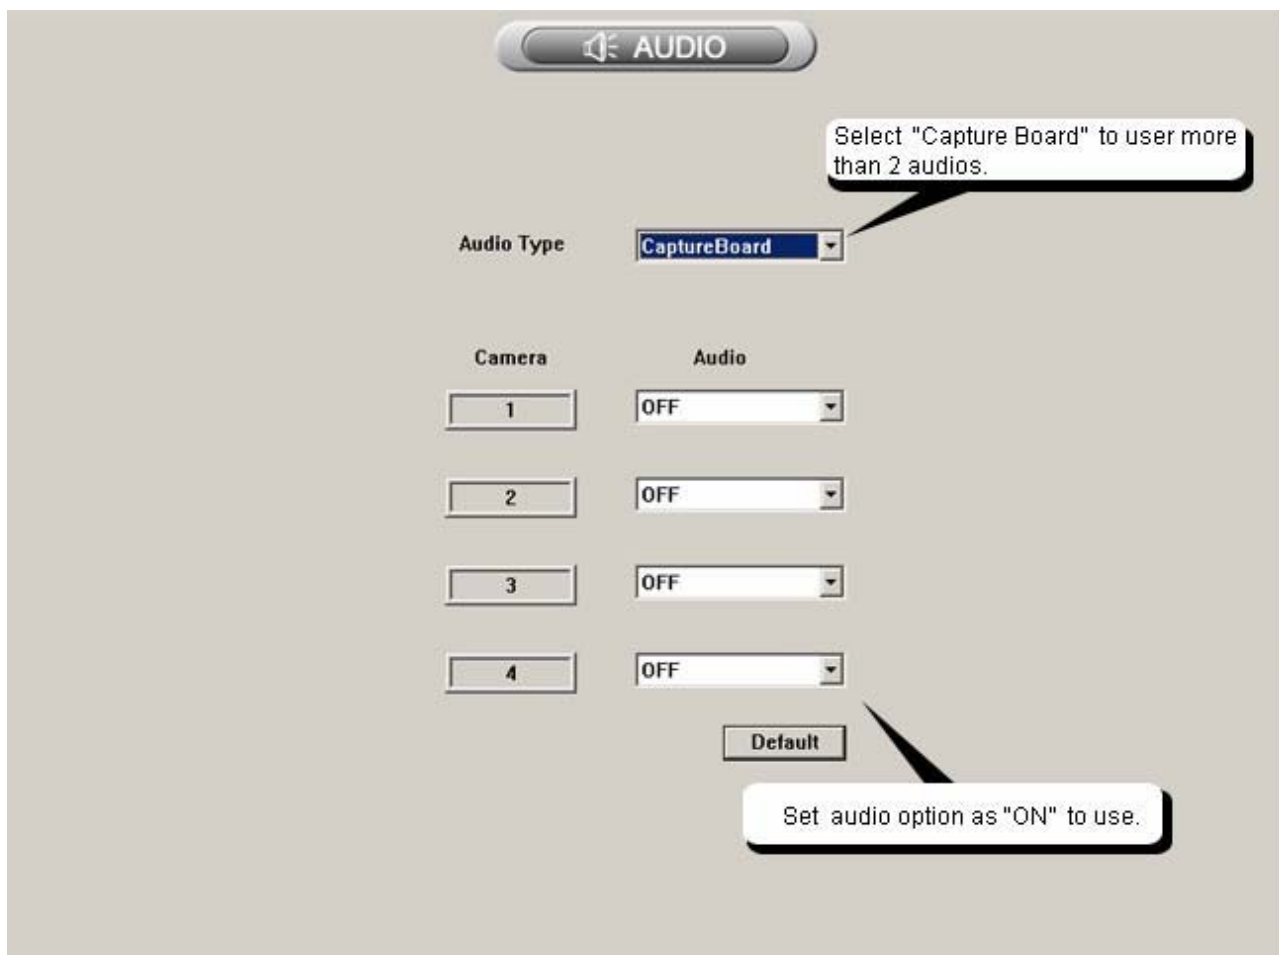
AUDIO

Select "Capture Board" to user more than 2 audios.

Audio Type CaptureBoard

| Camera | Audio |
|---|---|
| 1 | OFF |
| 2 | OFF |
| 3 | OFF |
| 4 | OFF |

Default

Set audio option as "ON" to use.